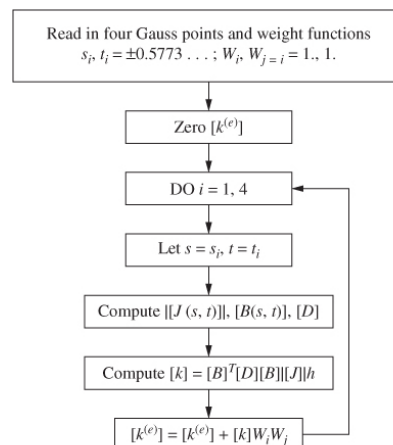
Read in four Gauss points and weight functions
$s_i$, $t_i = \pm 0.5773\ldots$; $W_i$, $W_{j=i} = 1., 1.$

Zero $[k^{(e)}]$

DO $i = 1, 4$

Let $s = s_i$, $t = t_i$

Compute $|[J(s, t)]|$, $[B(s, t)]$, $[D]$

Compute $[k] = [B]^T[D][B]|[J]|h$

$[k^{(e)}] = [k^{(e)}] + [k]W_iW_j$